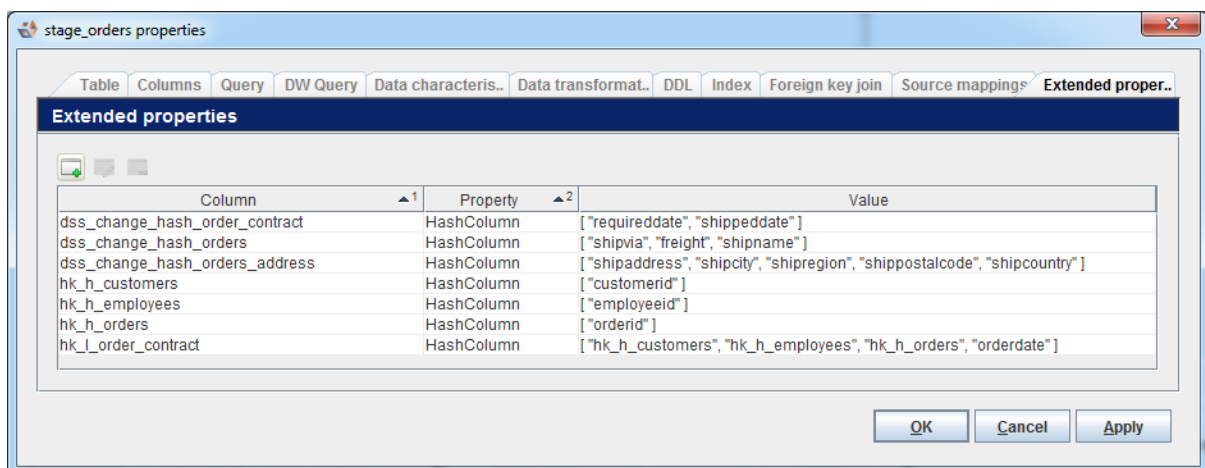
stage_orders properties

Table | Columns | Query | DW Query | Data characteris.. | Data transformat.. | DDL | Index | Foreign key join | Source mappings | Extended proper..

Extended properties

| Column ▲1 | Property ▲2 | Value |
|---|---|---|
| dss_change_hash_order_contract | HashColumn | [ "requireddate", "shippeddate" ] |
| dss_change_hash_orders | HashColumn | [ "shipvia", "freight", "shipname" ] |
| dss_change_hash_orders_address | HashColumn | [ "shipaddress", "shipcity", "shipregion", "shippostalcode", "shipcountry" ] |
| hk_h_customers | HashColumn | [ "customerid" ] |
| hk_h_employees | HashColumn | [ "employeeid" ] |
| hk_h_orders | HashColumn | [ "orderid" ] |
| hk_l_order_contract | HashColumn | [ "hk_h_customers", "hk_h_employees", "hk_h_orders", "orderdate" ] |

OK | Cancel | Apply